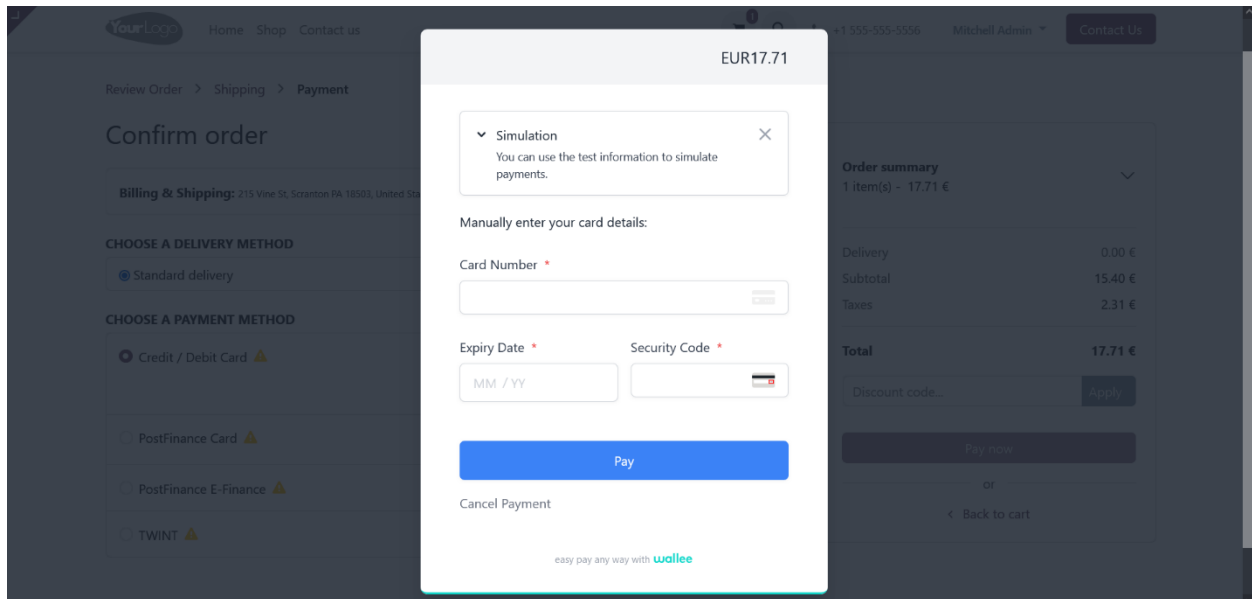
YourLogo Home Shop Contact us 0 +1 555-555-5556 Mitchell Admin Contact Us

Review Order > Shipping > Payment

Confirm order

Billing & Shipping: 215 Vine St, Scranton PA 18503, United Sta

CHOOSE A DELIVERY METHOD

Standard delivery

CHOOSE A PAYMENT METHOD

Credit / Debit Card

PostFinance Card

PostFinance E-Finance

TWINT

EUR17.71

Simulation
You can use the test information to simulate payments.

Manually enter your card details:

Card Number *

Expiry Date *

MM / YY

Security Code *

Pay

Cancel Payment

easy pay any way with wallee

Order summary
1 item(s) - 17.71 €

| Delivery | 0.00 € |
|---|---|
| Subtotal | 15.40 € |
| Taxes | 2.31 € |
| Total | 17.71 € |

Discount code... Apply

Pay now

or

< Back to cart